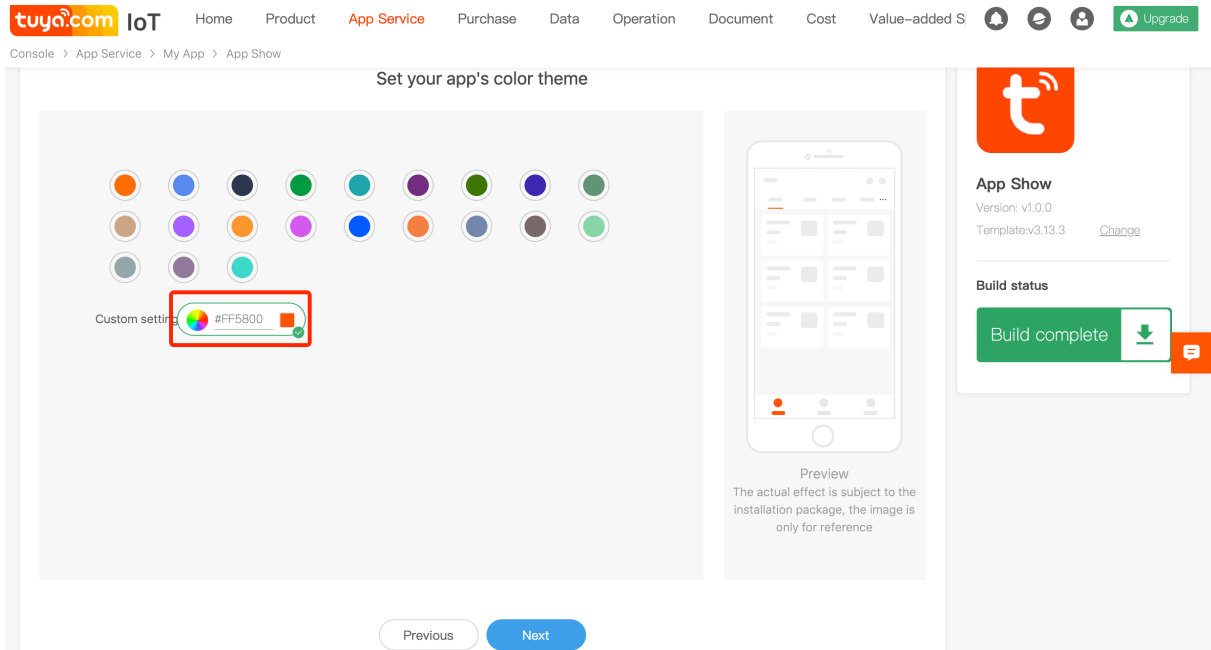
tuya.com IoT Home Product App Service Purchase Data Operation Document Cost Value-added S Upgrade

Console > App Service > My App > App Show

Set your app's color theme

Custom setting #FF5800

Preview
The actual effect is subject to the installation package, the image is only for reference

App Show
Version: v1.0.0
Template:v3.13.3 Change

Build status
Build complete

Previous Next